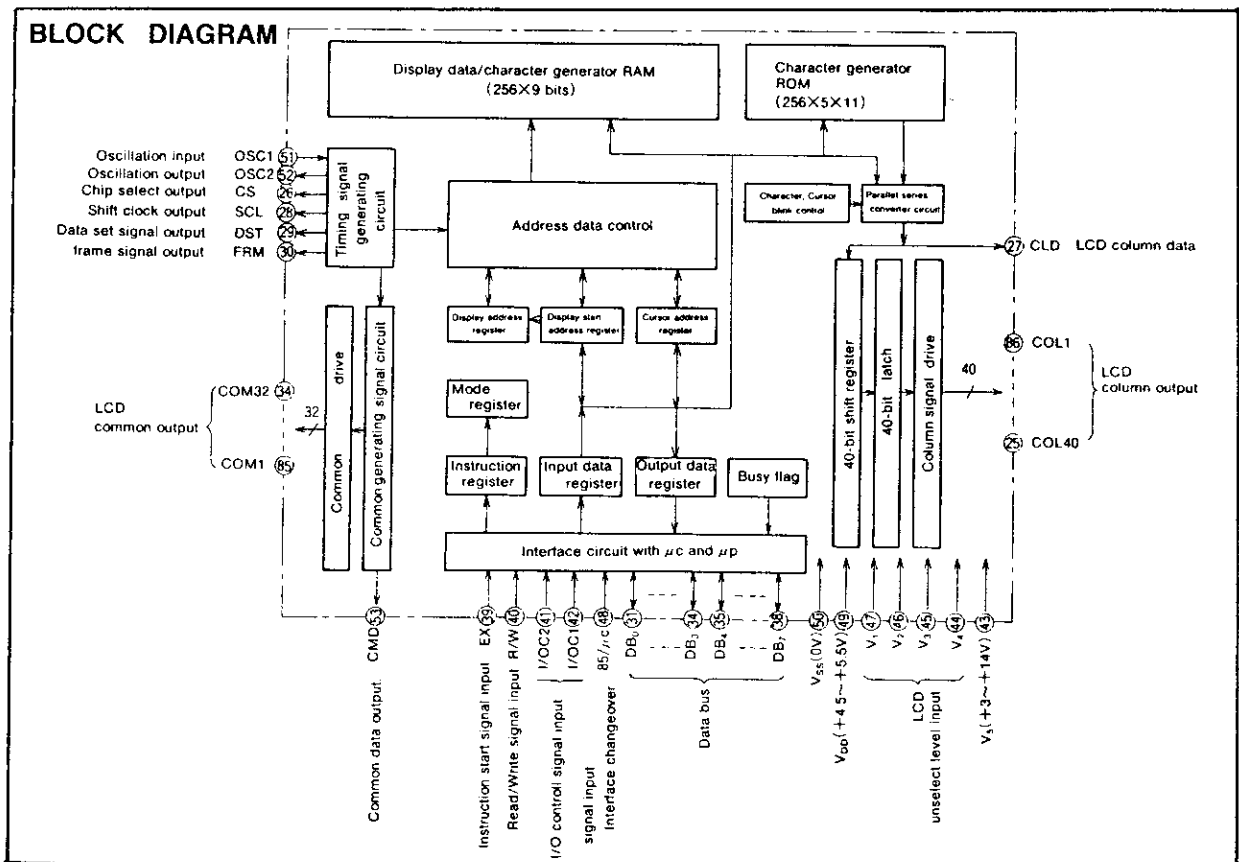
BLOCK DIAGRAM

Display data/character generator RAM
(256×9 bits)

Character generator ROM
(256×5×11)

Oscillation input OSC1 51
Oscillation output OSC2 52
Chip select output CS 26
Shift clock output SCL 28
Data set signal output DST 29
frame signal output FRM 30

Timing signal generating circuit

Address data control

Character, Cursor blink control

Parallel series converter circuit

27 CLD LCD column data

Display address register
Display start address register
Cursor address register

Mode register

Instruction register
Input data register
Output data register
Busy flag

Interface circuit with $\mu c$ and $\mu p$

Common drive
Common generating signal circuit

LCD common output
COM32 34
32
COM1 85

40-bit shift register
40-bit latch
Column signal drive

86 COL1
40
25 COL40
LCD column output

CMD 53
EX 39
R/W 40
I/OC2 41
I/OC1 42
85/$\mu$c 48
$DB_0$ 31
$DB_3$ 34
$DB_4$ 35
$DB_7$ 38
$V_{SS}$(0V) 50
$V_{DD}$(+4.5~+5.5V) 49
$V_1$ 47
$V_2$ 46
$V_3$ 45
$V_4$ 44
$V_5$(+3~+14V) 43

Common data output.
Instruction start signal input
Read/Write signal input
I/O control signal input
signal input Interface changeover
Data bus
LCD unselect level input